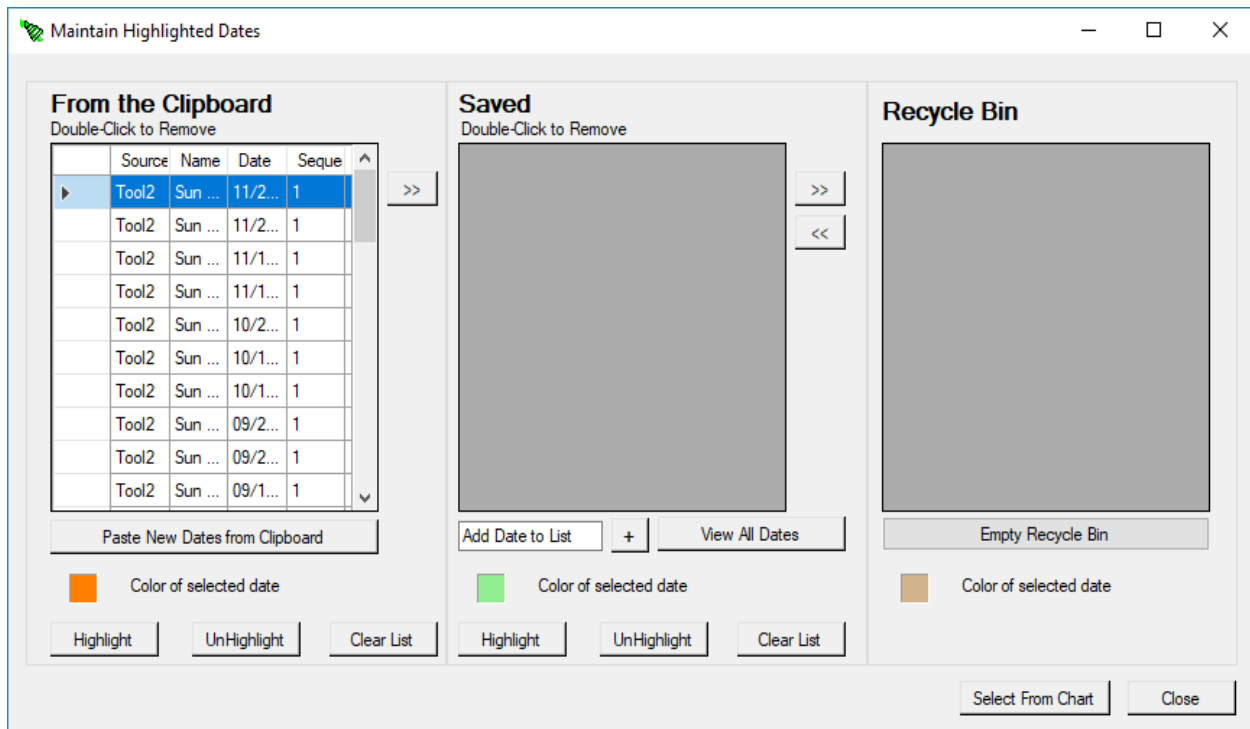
Maintain Highlighted Dates

From the Clipboard
Double-Click to Remove

| | Source | Name | Date | Seque |
|---|---|---|---|---|
| ▸ | Tool2 | Sun ... | 11/2... | 1 |
| | Tool2 | Sun ... | 11/2... | 1 |
| | Tool2 | Sun ... | 11/1... | 1 |
| | Tool2 | Sun ... | 11/1... | 1 |
| | Tool2 | Sun ... | 10/2... | 1 |
| | Tool2 | Sun ... | 10/1... | 1 |
| | Tool2 | Sun ... | 10/1... | 1 |
| | Tool2 | Sun ... | 09/2... | 1 |
| | Tool2 | Sun ... | 09/2... | 1 |
| | Tool2 | Sun ... | 09/1... | 1 |

>>

Paste New Dates from Clipboard

Color of selected date

Highlight UnHighlight Clear List

Saved
Double-Click to Remove

>>
<<

Add Date to List + View All Dates

Color of selected date

Highlight UnHighlight Clear List

Recycle Bin

Empty Recycle Bin

Color of selected date

Select From Chart Close